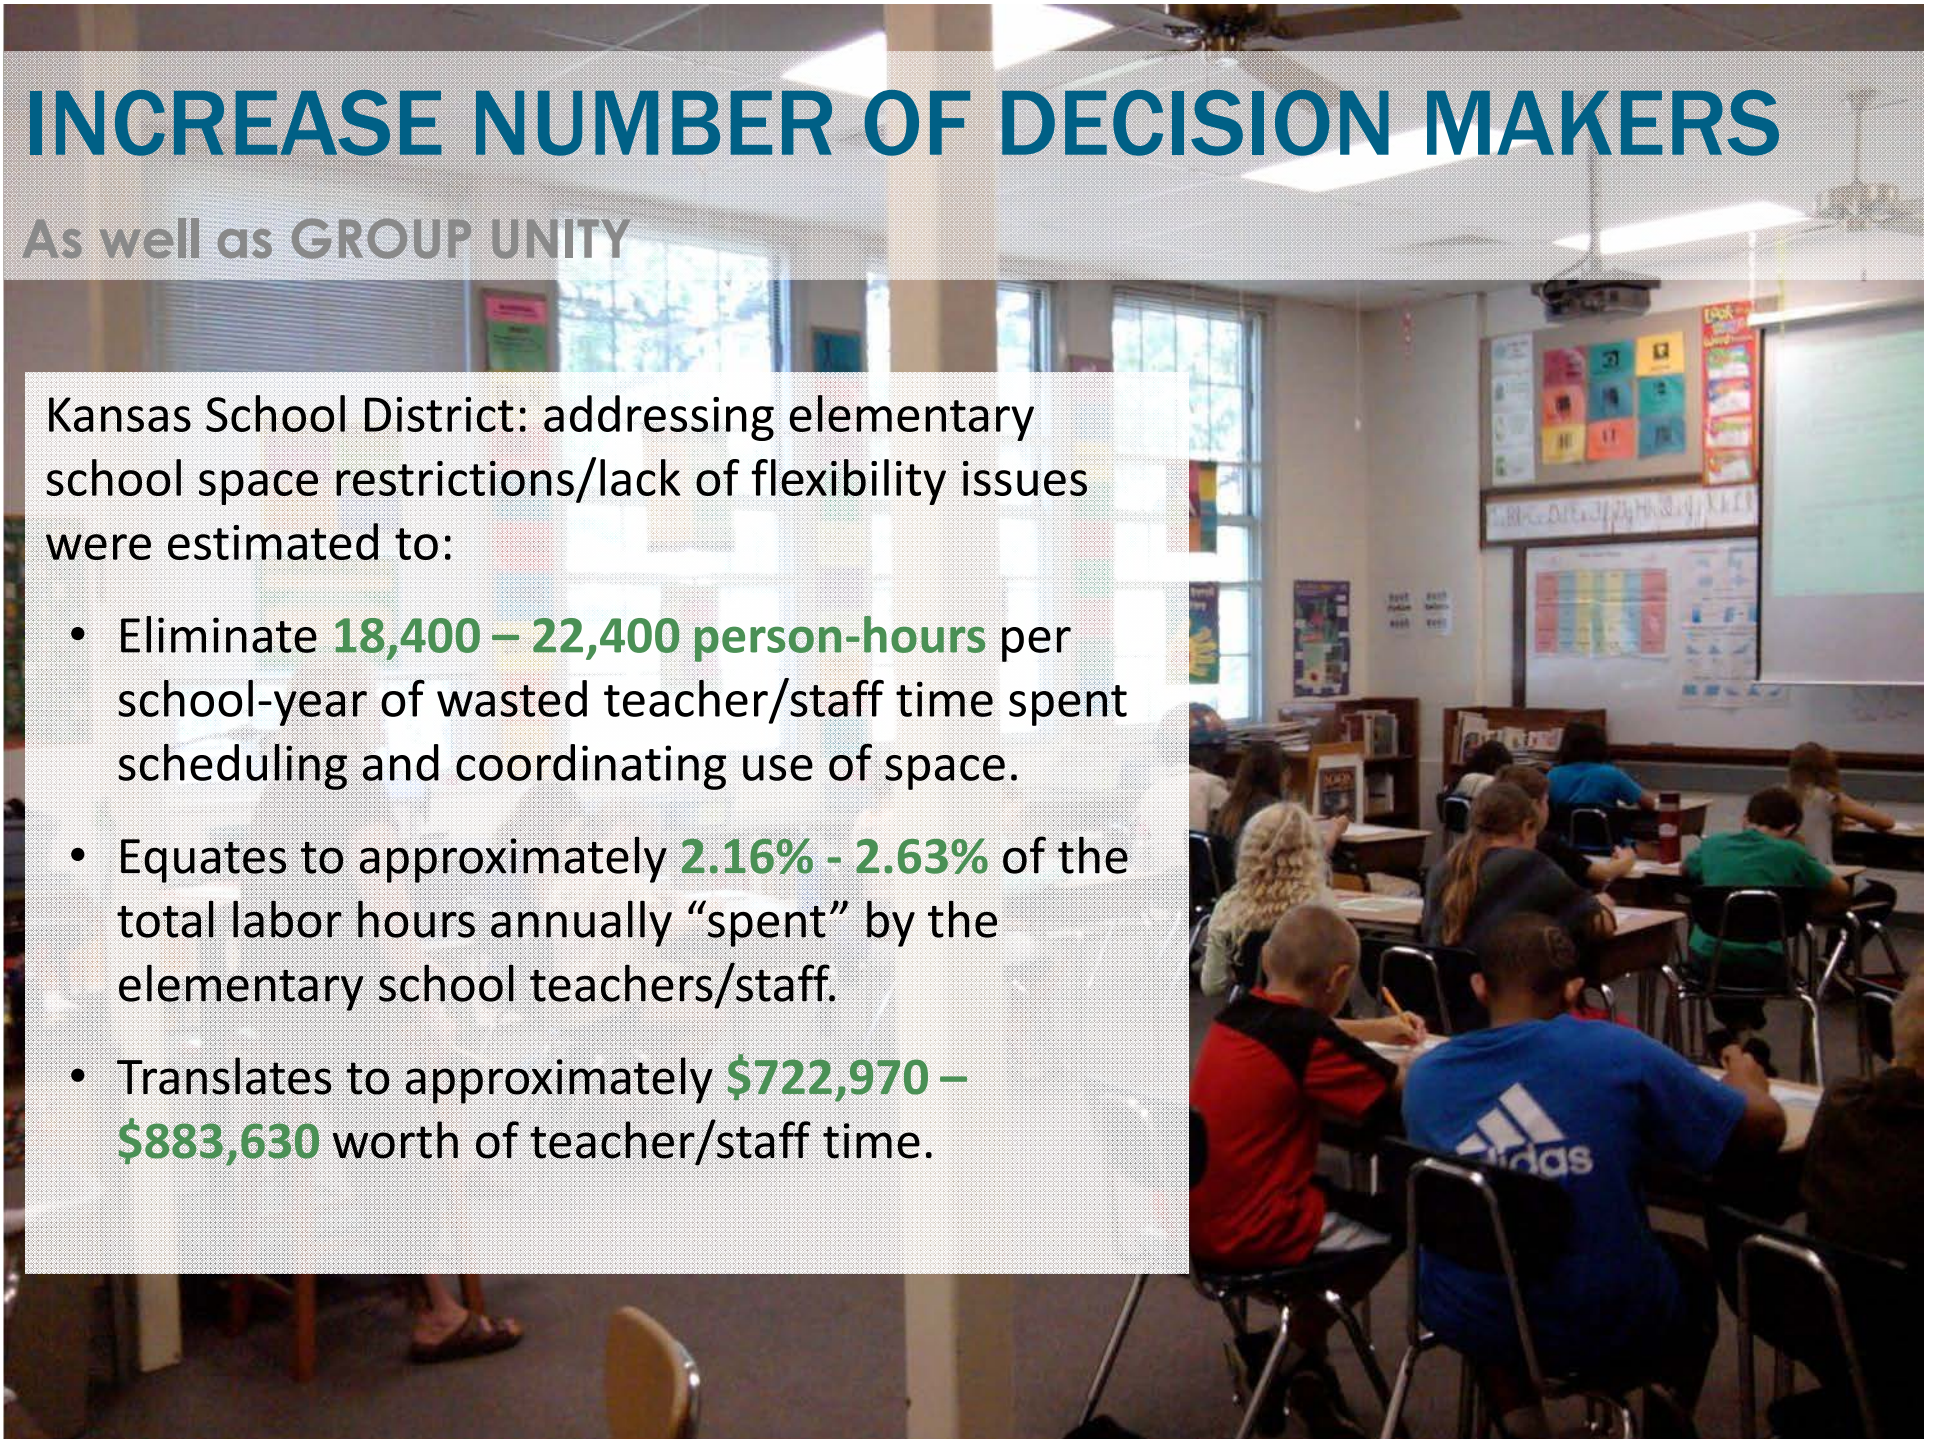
INCREASE NUMBER OF DECISION MAKERS

As well as GROUP UNITY

Kansas School District: addressing elementary school space restrictions/lack of flexibility issues were estimated to:

• Eliminate 18,400 – 22,400 person-hours per school-year of wasted teacher/staff time spent scheduling and coordinating use of space.

• Equates to approximately 2.16% - 2.63% of the total labor hours annually “spent” by the elementary school teachers/staff.

• Translates to approximately $722,970 – $883,630 worth of teacher/staff time.